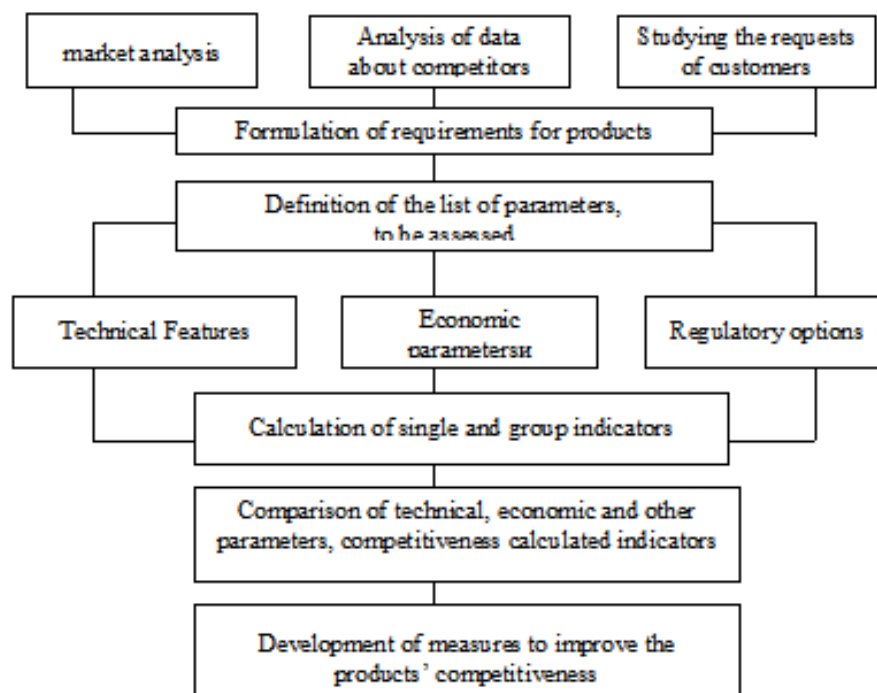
market analysis

Analysis of data about competitors

Studying the requests of customers

Formulation of requirements for products

Definition of the list of parameters, to be assessed

Technical Features

Economic parametersи

Regulatory options

Calculation of single and group indicators

Comparison of technical, economic and other parameters, competitiveness calculated indicators

Development of measures to improve the products' competitiveness